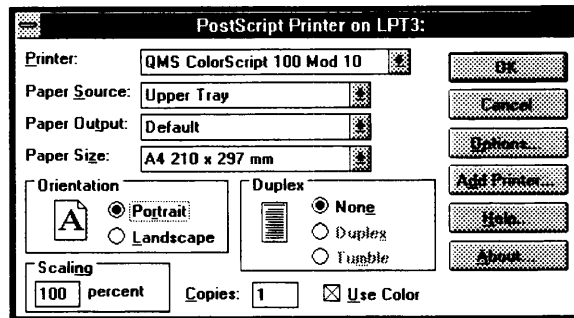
PostScript Printer on LPT3:

Printer: QMS ColorScript 100 Mod 10

Paper Source: Upper Tray

Paper Output: Default

Paper Size: A4 210 x 297 mm

OK

Cancel

Options...

Add Printer...

Help...

About...

Orientation

A

Portrait

Landscape

Duplex

None

Duplex

Tumble

Scaling

100 percent

Copies: 1

Use Color